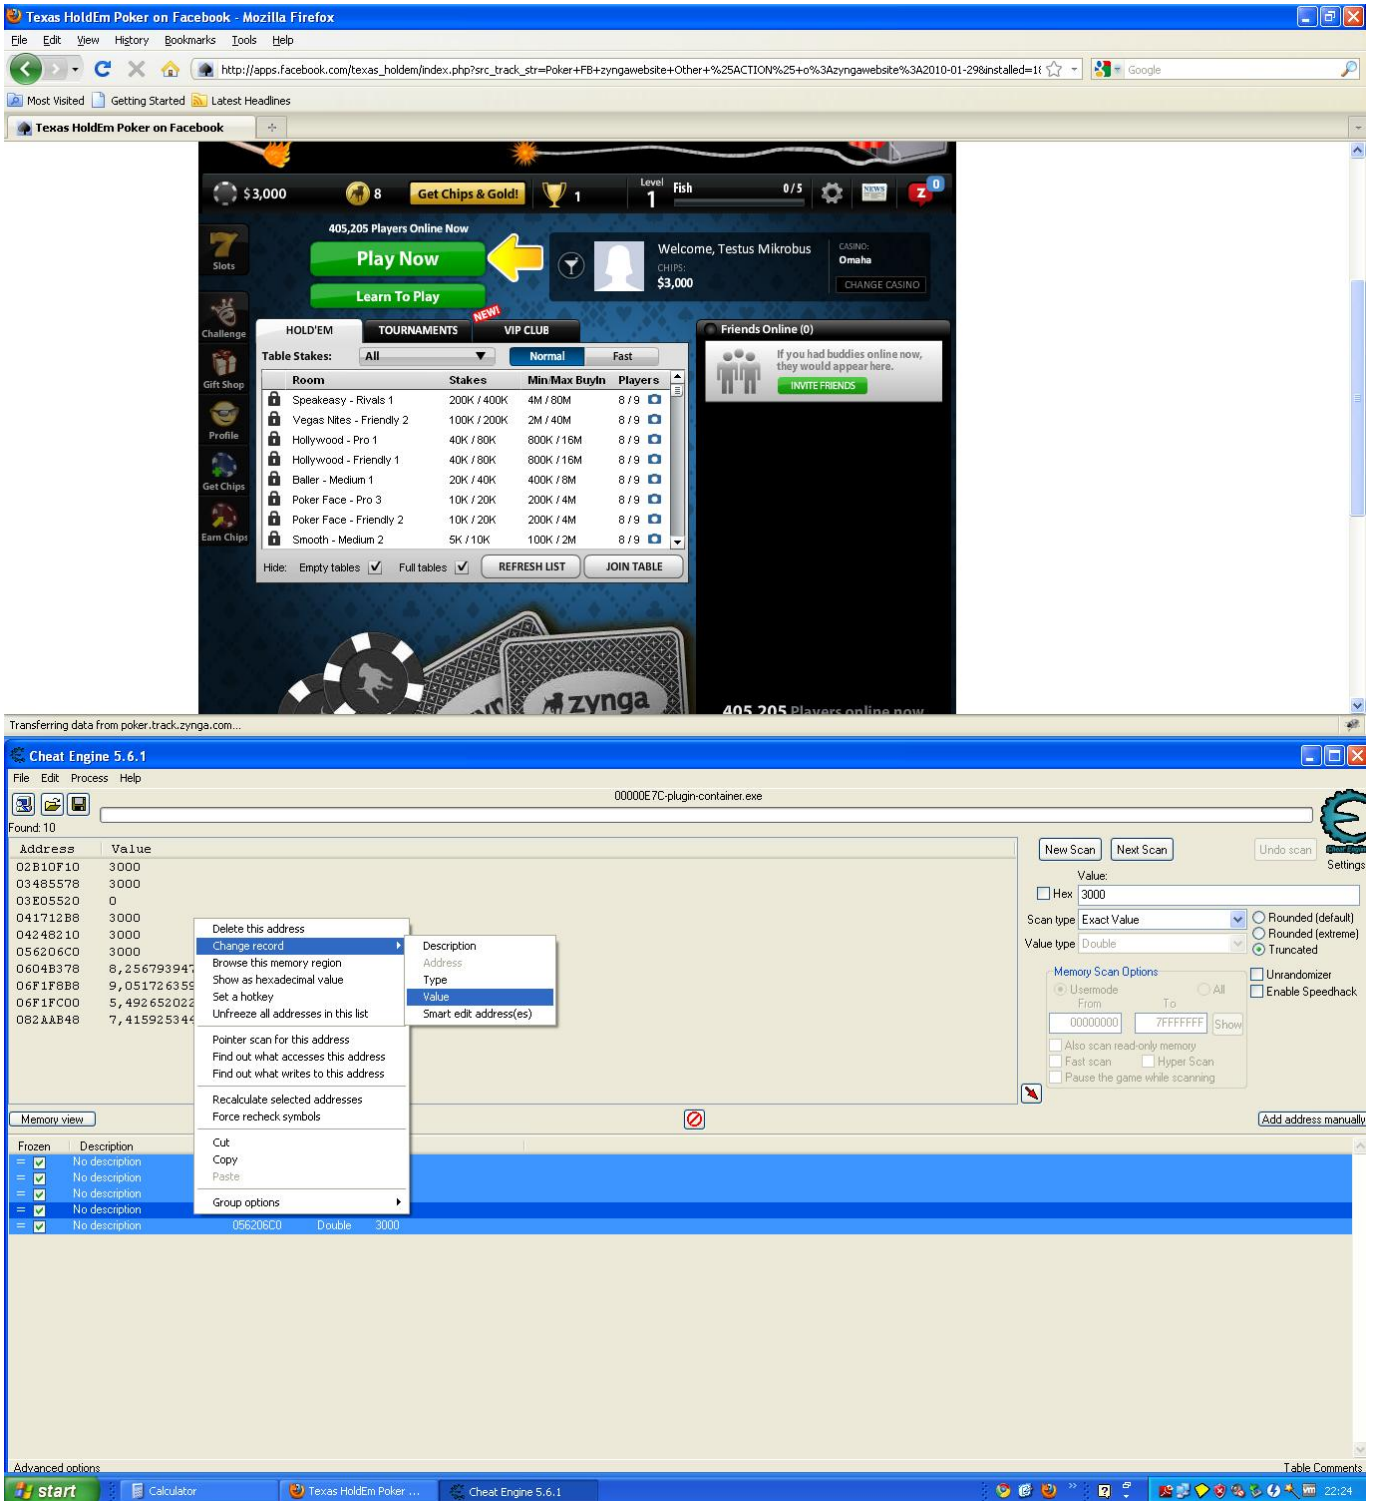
Texas HoldEm Poker on Facebook - Mozilla Firefox

File Edit View History Bookmarks Tools Help

http://apps.facebook.com/texas_holdem/index.php?src_track_str=Poker+FB+zyngawebsite+Other+%25ACTION%25+o%3Azyngawebsite%3A2010-01-29&installed=1

Google

Most Visited Getting Started Latest Headlines

Texas HoldEm Poker on Facebook

$3,000 8 Get Chips & Gold! 1 Level 1 Fish 0 / 5 NEWS 0

405,205 Players Online Now

Play Now

Learn To Play

Welcome, Testus Mikrobus

CHIPS: $3,000

CASINO: Omaha

CHANGE CASINO

Slots

Challenge

Gift Shop

Profile

Get Chips

Earn Chips

HOLD'EM TOURNAMENTS NEW! VIP CLUB

Table Stakes: All Normal Fast

| Room | Stakes | Min/Max BuyIn | Players |
|---|---|---|---|
| Speakeasy - Rivals 1 | 200K / 400K | 4M / 80M | 8 / 9 |
| Vegas Nites - Friendly 2 | 100K / 200K | 2M / 40M | 8 / 9 |
| Hollywood - Pro 1 | 40K / 80K | 800K / 16M | 8 / 9 |
| Hollywood - Friendly 1 | 40K / 80K | 800K / 16M | 8 / 9 |
| Baller - Medium 1 | 20K / 40K | 400K / 8M | 8 / 9 |
| Poker Face - Pro 3 | 10K / 20K | 200K / 4M | 8 / 9 |
| Poker Face - Friendly 2 | 10K / 20K | 200K / 4M | 8 / 9 |
| Smooth - Medium 2 | 5K / 10K | 100K / 2M | 8 / 9 |

Hide: Empty tables Full tables REFRESH LIST JOIN TABLE

Friends Online (0)

If you had buddies online now, they would appear here.

INVITE FRIENDS

zynga

405,205 Players online now

Transferring data from poker.track.zynga.com...

Cheat Engine 5.6.1

File Edit Process Help

00000E7C-plugin-container.exe

Found: 10

| Address | Value |
|---|---|
| 02B10F10 | 3000 |
| 03485578 | 3000 |
| 03E05520 | 0 |
| 041712B8 | 3000 |
| 04248210 | 3000 |
| 056206C0 | 3000 |
| 0604B378 | 8,256793947 |
| 06F1F8B8 | 9,051726359 |
| 06F1FC00 | 5,492652022 |
| 082AAB48 | 7,415925344 |

Delete this address
Change record
Browse this memory region
Show as hexadecimal value
Set a hotkey
Unfreeze all addresses in this list
Pointer scan for this address
Find out what accesses this address
Find out what writes to this address
Recalculate selected addresses
Force recheck symbols
Cut
Copy
Paste
Group options

Description
Address
Type
Value
Smart edit address(es)

New Scan Next Scan Undo scan Settings

Value:
Hex 3000

Scan type Exact Value
Value type Double

Rounded (default)
Rounded (extreme)
Truncated

Memory Scan Options
Usermode All
From To
00000000 7FFFFFFF Show
Also scan read-only memory
Fast scan Hyper Scan
Pause the game while scanning

Unrandomizer
Enable Speedhack

Memory view

Add address manually

Frozen Description
No description
No description
No description
No description
No description 056206C0 Double 3000

Advanced options

Table Comments

start Calculator Texas HoldEm Poker ... Cheat Engine 5.6.1 22:24